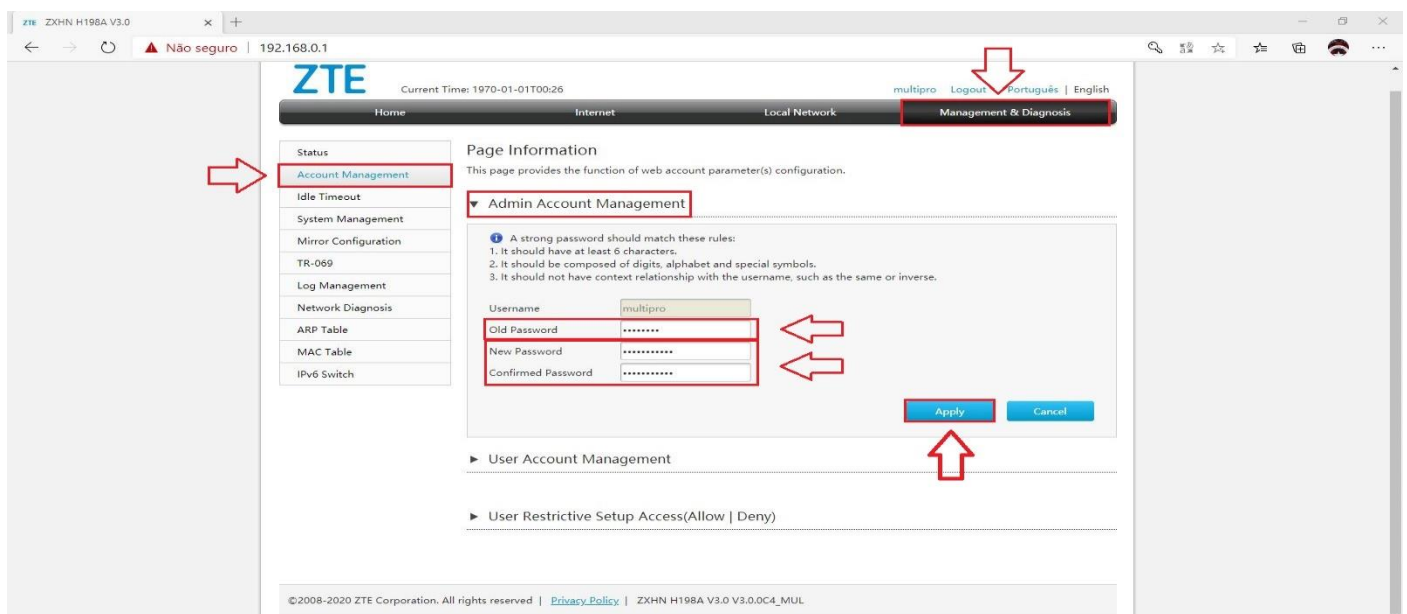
ZTE ZXHN H198A V3.0 × +

Não seguro | 192.168.0.1

ZTE Current Time: 1970-01-01T00:26

multipro Logout Português | English

Home Internet Local Network Management & Diagnosis

Status
Account Management
Idle Timeout
System Management
Mirror Configuration
TR-069
Log Management
Network Diagnosis
ARP Table
MAC Table
IPv6 Switch

Page Information

This page provides the function of web account parameter(s) configuration.

▼ Admin Account Management

A strong password should match these rules:
1. It should have at least 6 characters.
2. It should be composed of digits, alphabet and special symbols.
3. It should not have context relationship with the username, such as the same or inverse.

| | |
|---|---|
| Username | multipro |
| Old Password | •••••••• |
| New Password | ••••••••••• |
| Confirmed Password | ••••••••••• |

Apply Cancel

► User Account Management

► User Restrictive Setup Access(Allow | Deny)

©2008-2020 ZTE Corporation. All rights reserved | Privacy Policy | ZXHN H198A V3.0 V3.0.0C4_MUL